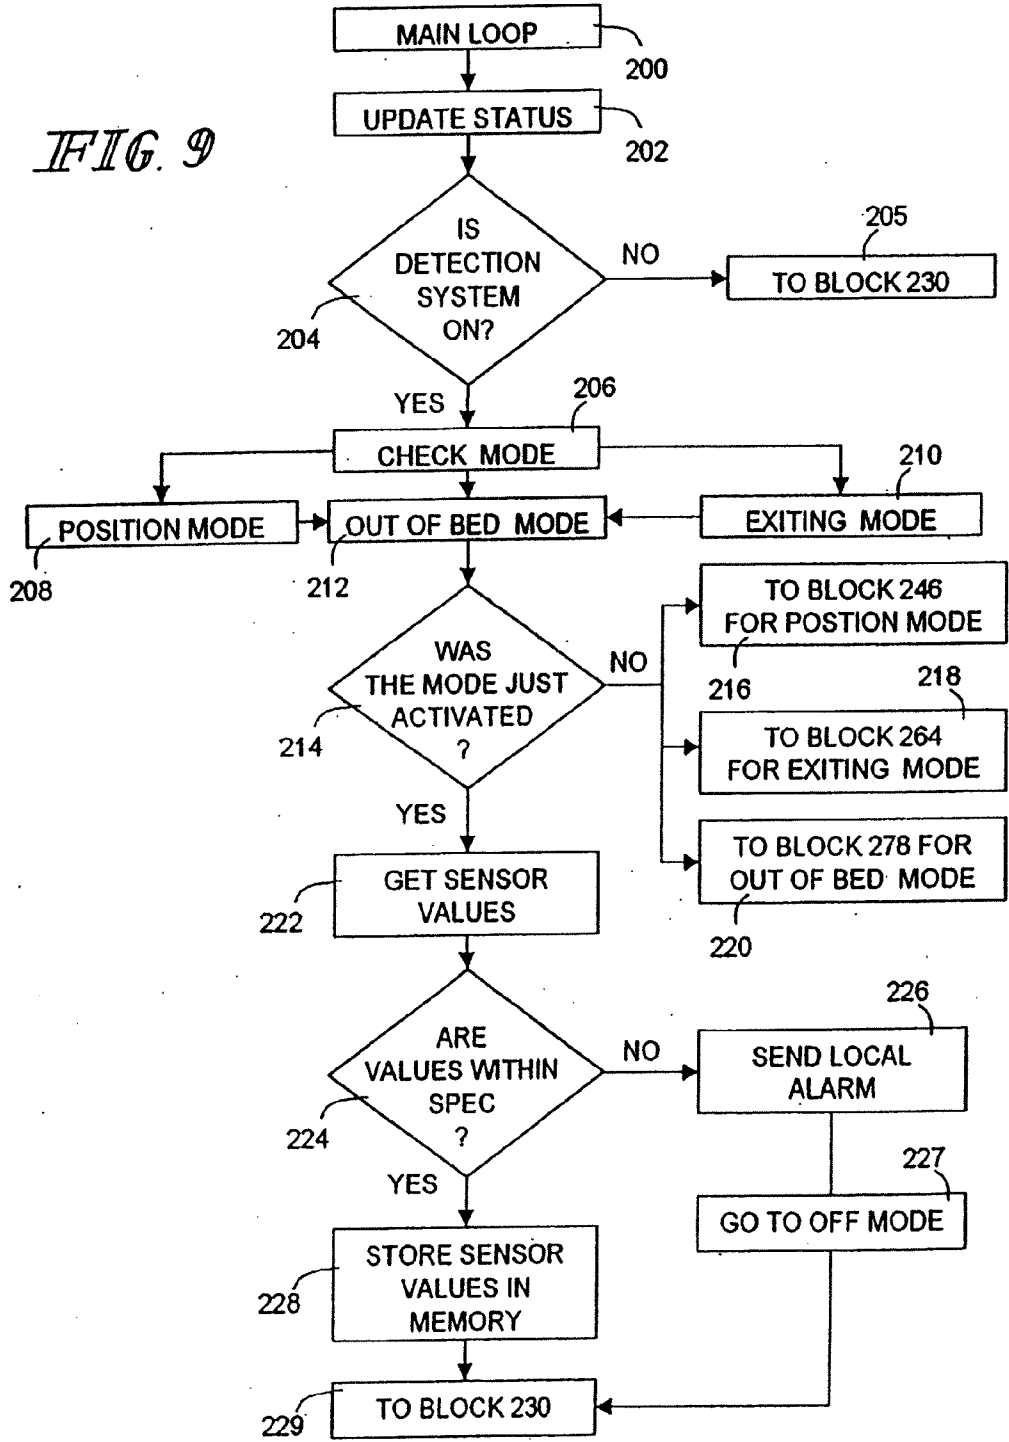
FIG. 9

MAIN LOOP
200

UPDATE STATUS
202

IS DETECTION SYSTEM ON?
204

NO

205
TO BLOCK 230

YES

206
CHECK MODE

POSITION MODE
208

OUT OF BED MODE
212

210
EXITING MODE

WAS THE MODE JUST ACTIVATED ?
214

NO

TO BLOCK 246 FOR POSTION MODE
216

218
TO BLOCK 264 FOR EXITING MODE

TO BLOCK 278 FOR OUT OF BED MODE
220

YES

GET SENSOR VALUES
222

ARE VALUES WITHIN SPEC ?
224

NO

226
SEND LOCAL ALARM

227
GO TO OFF MODE

YES

STORE SENSOR VALUES IN MEMORY
228

TO BLOCK 230
229